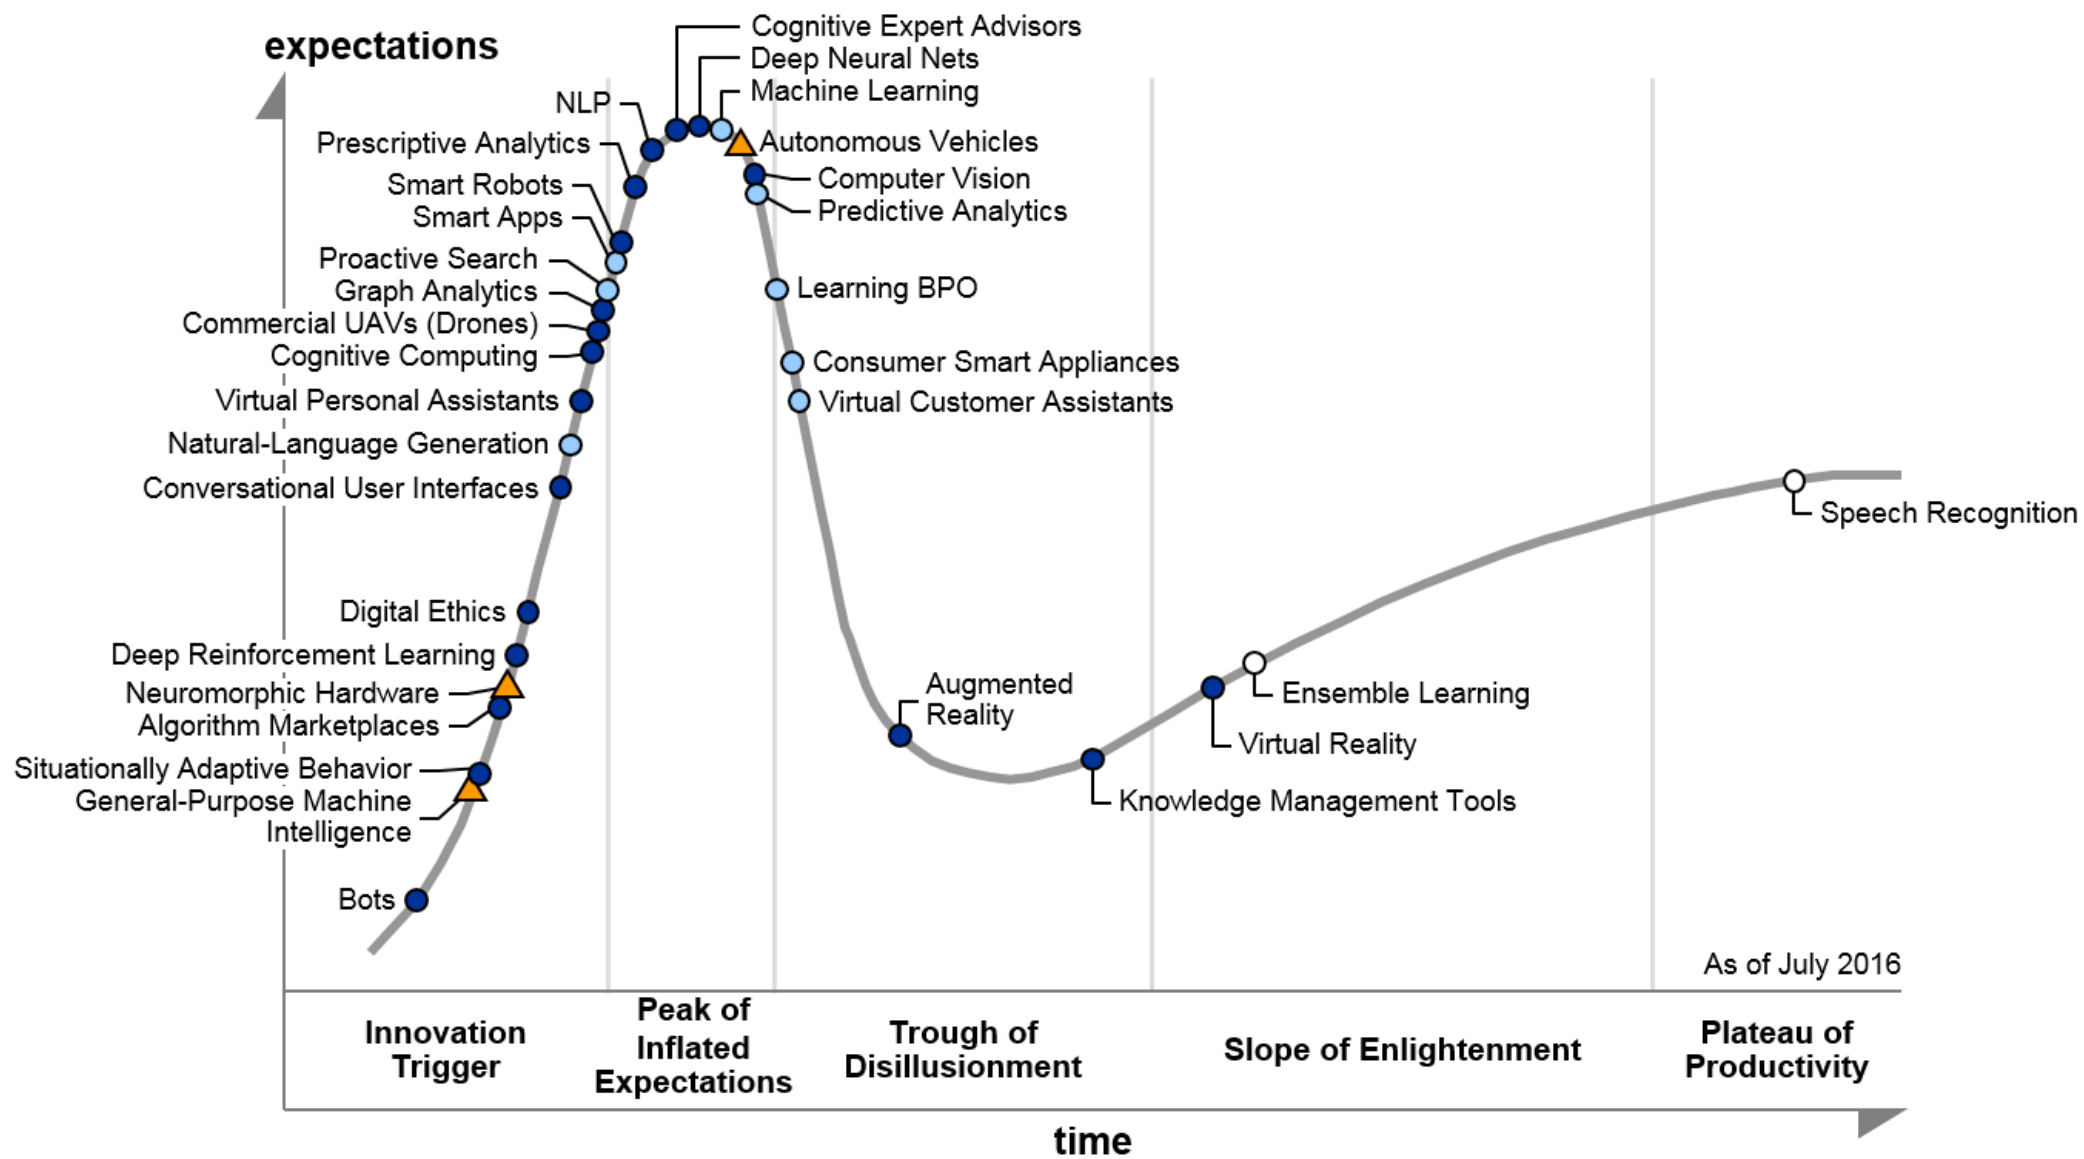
expectations

Cognitive Expert Advisors
Deep Neural Nets
Machine Learning
NLP
Autonomous Vehicles
Prescriptive Analytics
Computer Vision
Smart Robots
Predictive Analytics
Smart Apps
Proactive Search
Graph Analytics
Learning BPO
Commercial UAVs (Drones)
Cognitive Computing
Consumer Smart Appliances
Virtual Personal Assistants
Virtual Customer Assistants
Natural-Language Generation
Conversational User Interfaces
Speech Recognition
Digital Ethics
Deep Reinforcement Learning
Neuromorphic Hardware
Augmented Reality
Ensemble Learning
Algorithm Marketplaces
Virtual Reality
Situationally Adaptive Behavior
General-Purpose Machine Intelligence
Knowledge Management Tools
Bots

As of July 2016

Innovation Trigger
Peak of Inflated Expectations
Trough of Disillusionment
Slope of Enlightenment
Plateau of Productivity

time